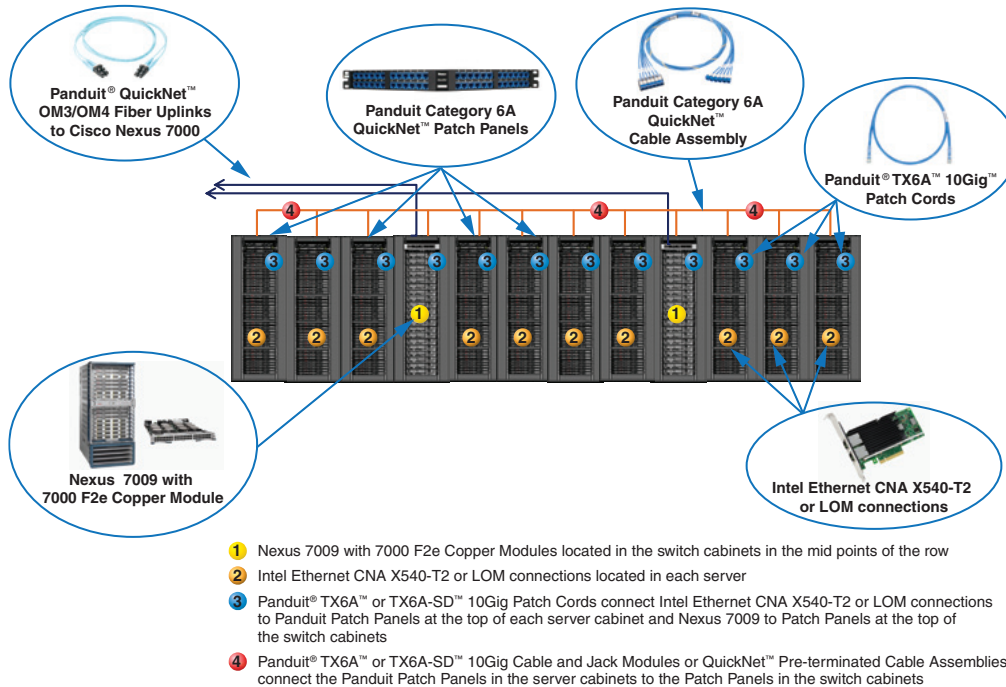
Panduit® QuickNet™ OM3/OM4 Fiber Uplinks to Cisco Nexus 7000

Panduit Category 6A QuickNet™ Patch Panels

Panduit Category 6A QuickNet™ Cable Assembly

Panduit® TX6A™ 10Gig™ Patch Cords

4 4 4

3 3 3 3 3 3 3 3 3 3 3 3

1 1

2 2 2 2 2 2 2 2 2 2

Nexus 7009 with 7000 F2e Copper Module

Intel Ethernet CNA X540-T2 or LOM connections

1 Nexus 7009 with 7000 F2e Copper Modules located in the switch cabinets in the mid points of the row

2 Intel Ethernet CNA X540-T2 or LOM connections located in each server

3 Panduit® TX6A™ or TX6A-SD™ 10Gig Patch Cords connect Intel Ethernet CNA X540-T2 or LOM connections to Panduit Patch Panels at the top of each server cabinet and Nexus 7009 to Patch Panels at the top of the switch cabinets

4 Panduit® TX6A™ or TX6A-SD™ 10Gig Cable and Jack Modules or QuickNet™ Pre-terminated Cable Assemblies connect the Panduit Patch Panels in the server cabinets to the Patch Panels in the switch cabinets